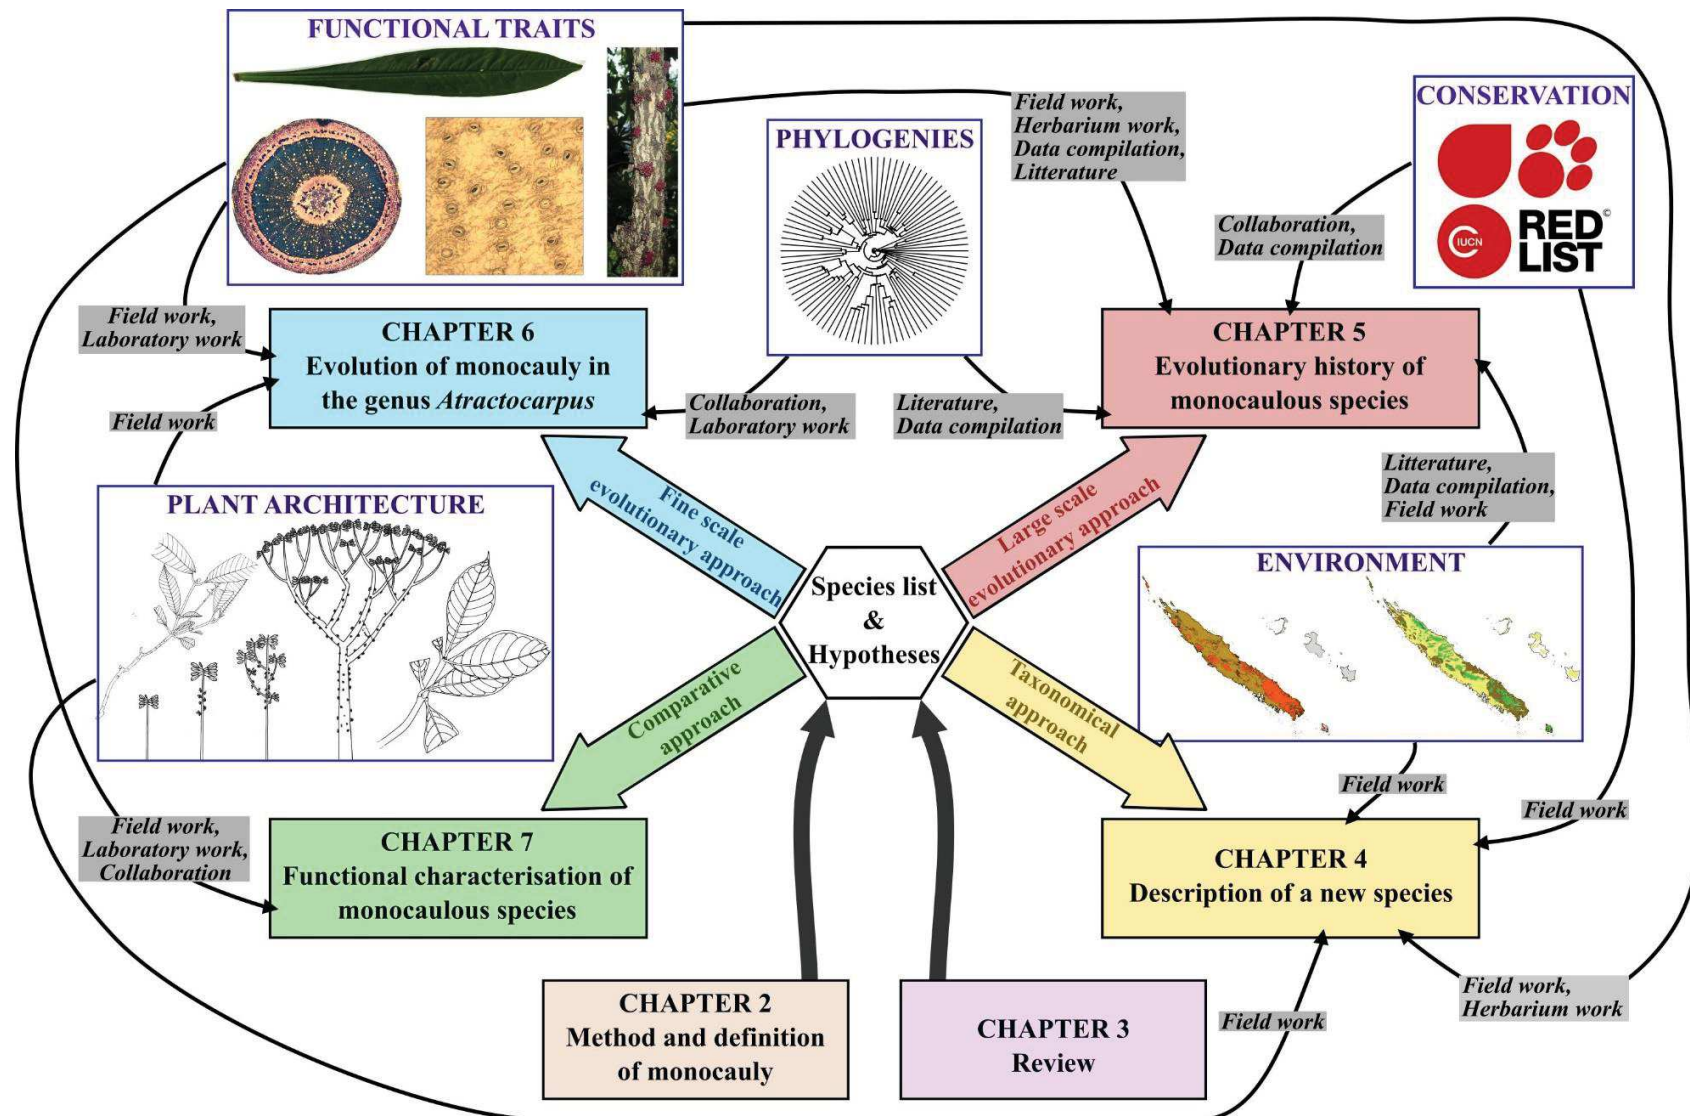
FUNCTIONAL TRAITS

PHYLOGENIES

Field work, Herbarium work, Data compilation, Litterature

CONSERVATION

Collaboration, Data compilation

IUCN RED LIST

Field work, Laboratory work

CHAPTER 6
Evolution of monocauly in the genus *Atractocarpus*

Field work

Collaboration, Laboratory work

Literature, Data compilation

CHAPTER 5
Evolutionary history of monocaulous species

Litterature, Data compilation, Field work

PLANT ARCHITECTURE

Fine scale evolutionary approach

Large scale evolutionary approach

Species list & Hypotheses

ENVIRONMENT

Comparative approach

Taxonomical approach

Field work

Field work

Field work, Laboratory work, Collaboration

CHAPTER 7
Functional characterisation of monocaulous species

CHAPTER 4
Description of a new species

Field work, Herbarium work

Field work

CHAPTER 2
Method and definition of monocauly

CHAPTER 3
Review